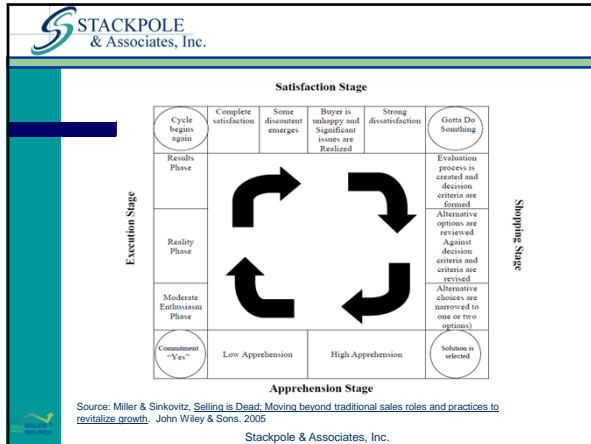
STACKPOLE
& Associates, Inc.

Satisfaction Stage

Cycle begins again

Complete satisfaction

Some discontent emerges

Buyer is unhappy and Significant issues are Realized

Strong dissatisfaction

Gotta Do Somthing

Results Phase

Evaluation process is created and decision criteria are formed

Execution Stage

Reality Phase

Alternative options are reviewed Against decision criteria and criteria are revised

Shopping Stage

Moderate Enthusiasm Phase

Alternative choices are narrowed to one or two options)

Commitment "Yes"

Low Apprehension

High Apprehension

Solution is selected

Apprehension Stage

Source: Miller & Sinkovitz, Selling is Dead; Moving beyond traditional sales roles and practices to revitalize growth. John Wiley & Sons. 2005

Stackpole & Associates, Inc.